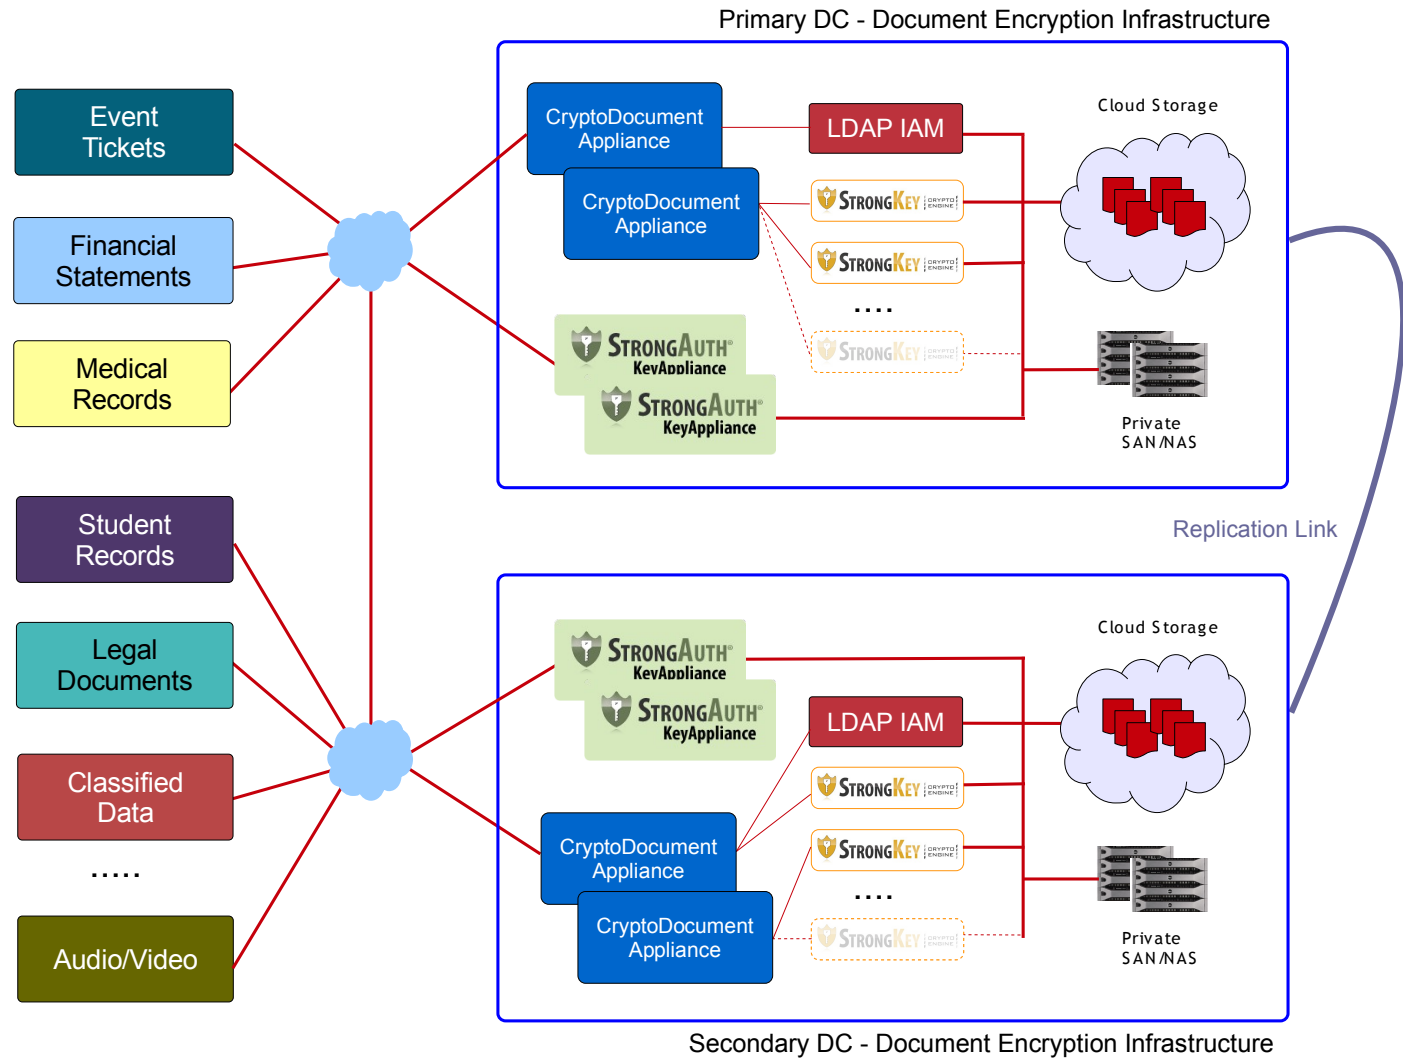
Primary DC - Document Encryption Infrastructure

Event Tickets

Financial Statements

Medical Records

Student Records

Legal Documents

Classified Data

.....

Audio/Video

CryptoDocument Appliance

CryptoDocument Appliance

LDAP IAM

STRONGKEY CRYPTO ENGINE

STRONGKEY CRYPTO ENGINE

....

STRONGKEY CRYPTO ENGINE

STRONGAUTH KeyAppliance

STRONGAUTH KeyAppliance

Cloud Storage

Private SAN/NAS

Replication Link

STRONGAUTH KeyAppliance

STRONGAUTH KeyAppliance

LDAP IAM

STRONGKEY CRYPTO ENGINE

STRONGKEY CRYPTO ENGINE

....

STRONGKEY CRYPTO ENGINE

CryptoDocument Appliance

CryptoDocument Appliance

Cloud Storage

Private SAN/NAS

Secondary DC - Document Encryption Infrastructure